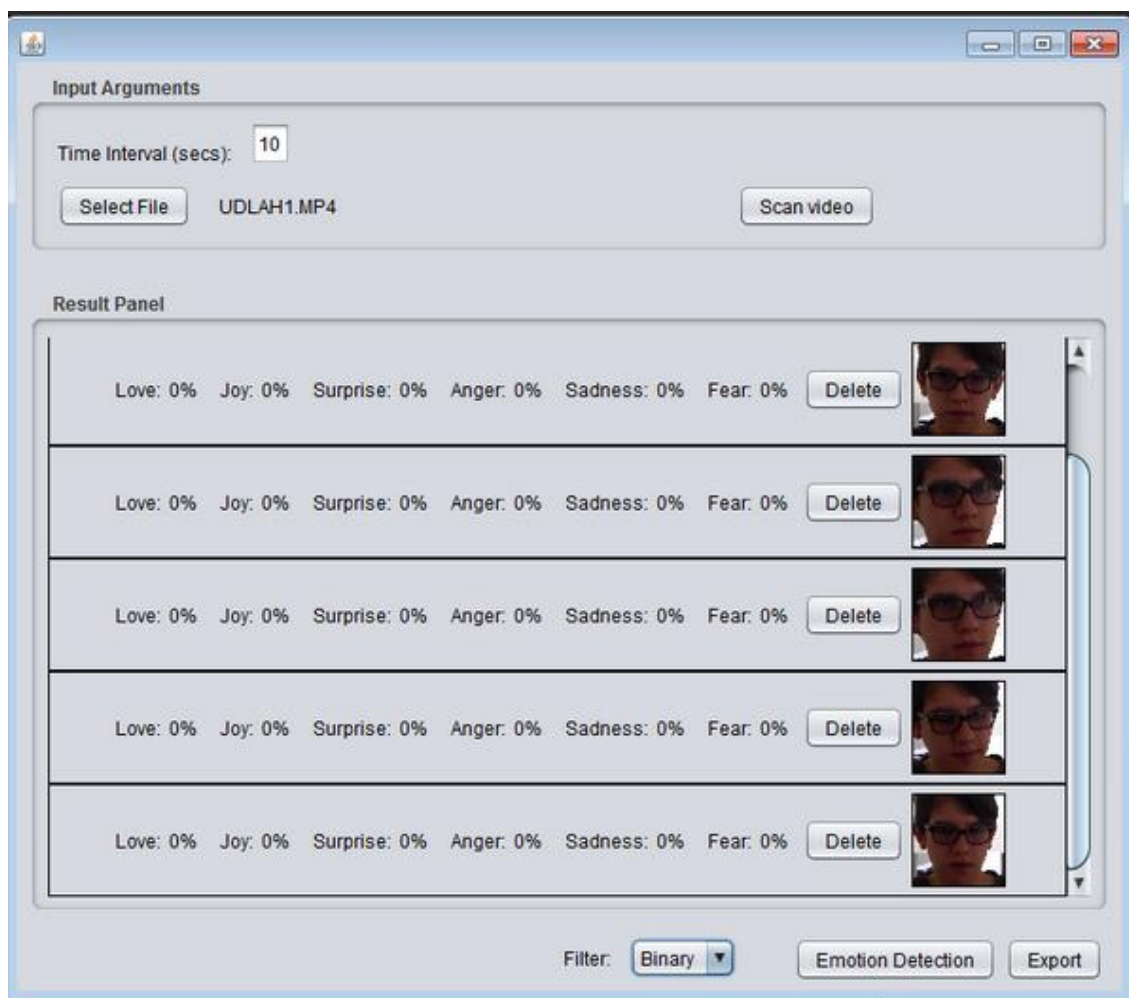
Input Arguments

Time Interval (secs): 10

Select File UDLAH1.MP4 Scan video

Result Panel

Love: 0% Joy: 0% Surprise: 0% Anger: 0% Sadness: 0% Fear: 0% Delete

Love: 0% Joy: 0% Surprise: 0% Anger: 0% Sadness: 0% Fear: 0% Delete

Love: 0% Joy: 0% Surprise: 0% Anger: 0% Sadness: 0% Fear: 0% Delete

Love: 0% Joy: 0% Surprise: 0% Anger: 0% Sadness: 0% Fear: 0% Delete

Love: 0% Joy: 0% Surprise: 0% Anger: 0% Sadness: 0% Fear: 0% Delete

Filter: Binary Emotion Detection Export